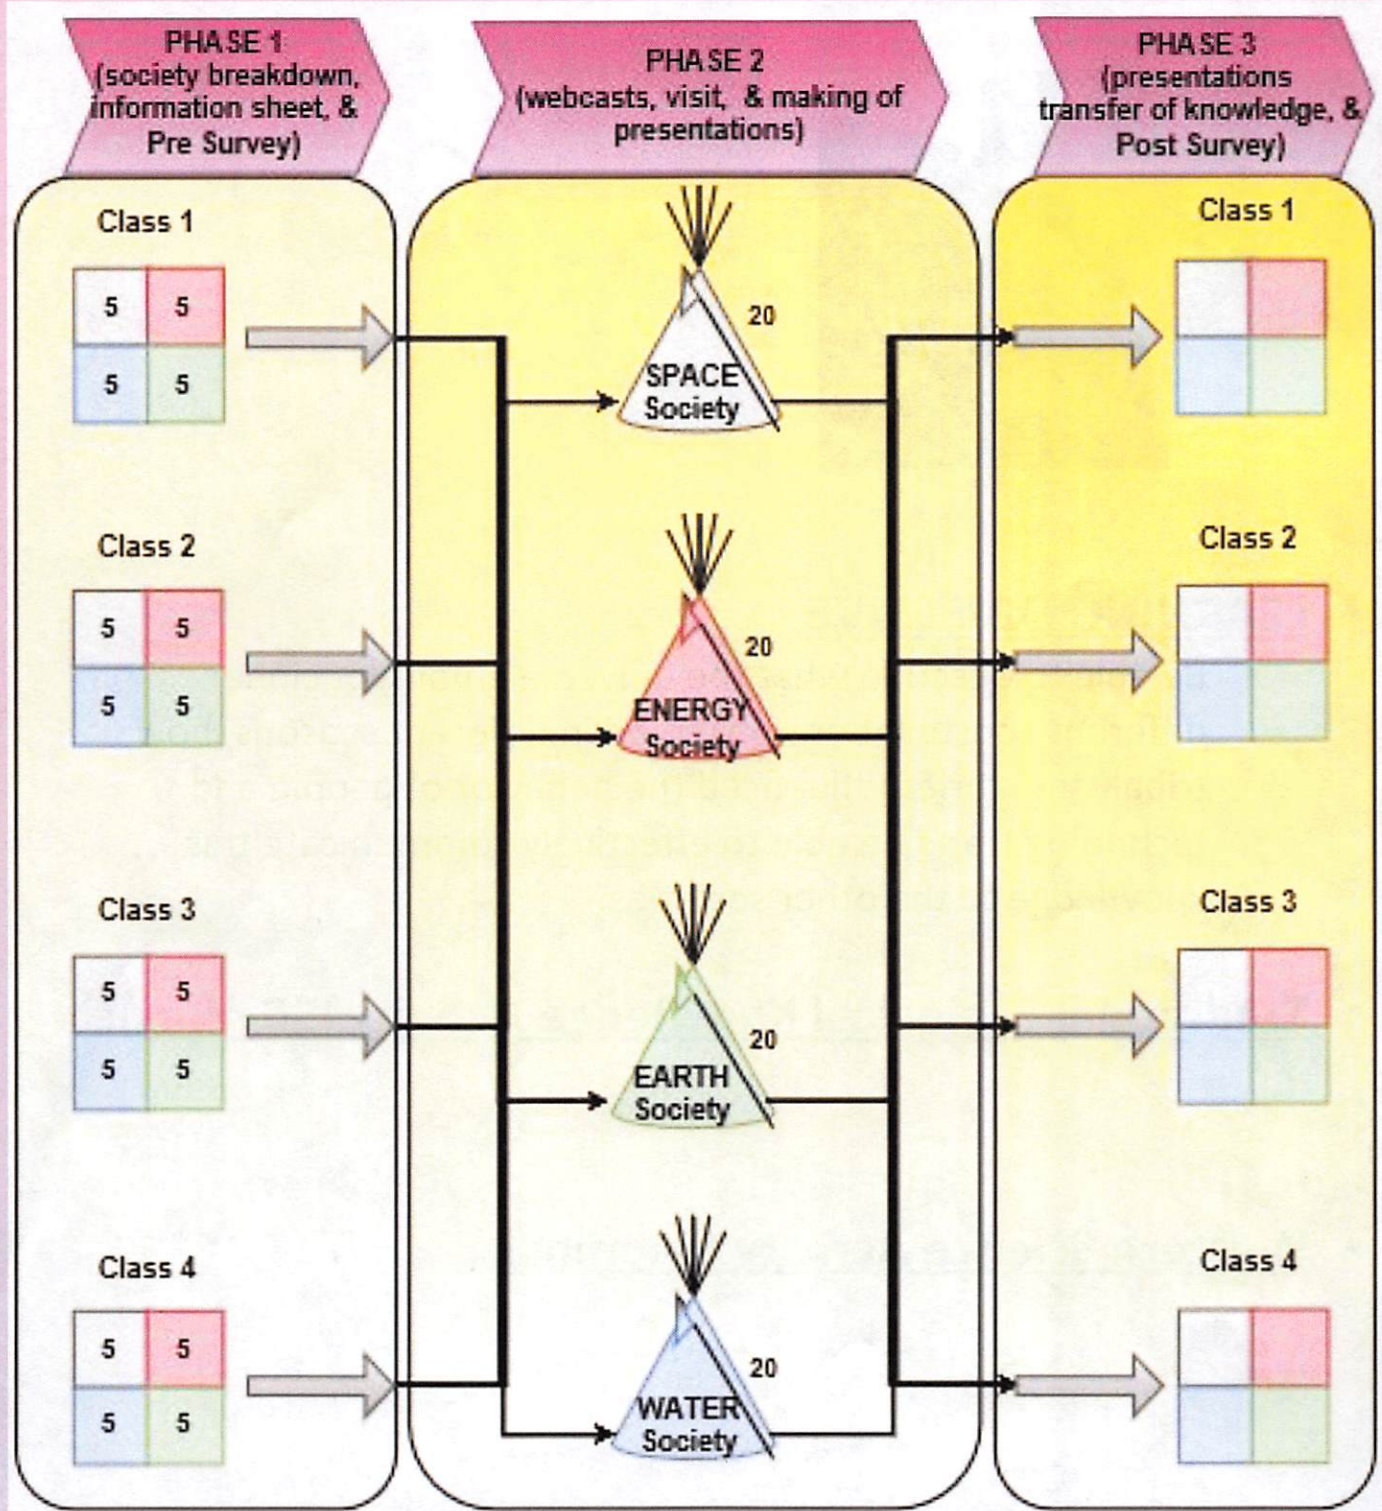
PHASE 1
(society breakdown, information sheet, & Pre Survey)

PHASE 2
(webcasts, visit, & making of presentations)

PHASE 3
(presentations transfer of knowledge, & Post Survey)

Class 1

| 5 | 5 |
|---|---|
| 5 | 5 |

Class 2

| 5 | 5 |
|---|---|
| 5 | 5 |

Class 3

| 5 | 5 |
|---|---|
| 5 | 5 |

Class 4

| 5 | 5 |
|---|---|
| 5 | 5 |

20
SPACE Society

20
ENERGY Society

20
EARTH Society

20
WATER Society

Class 1

Class 2

Class 3

Class 4